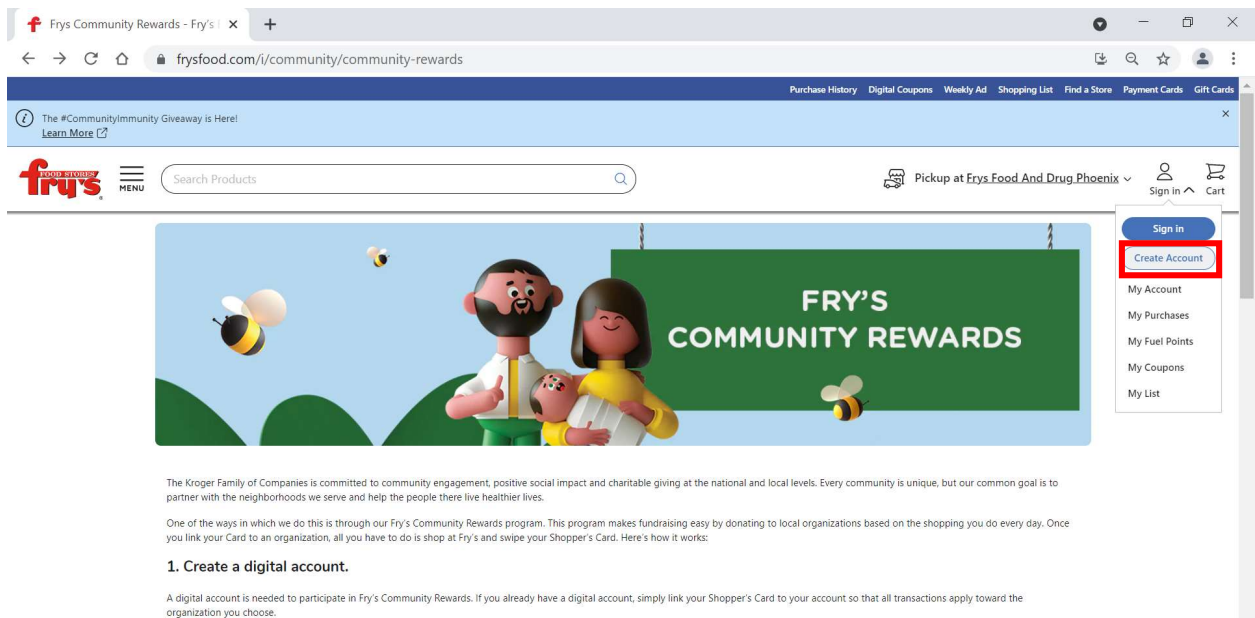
Frys Community Rewards - Fry's | ×

frysfood.com/i/community/community-rewards

Purchase History Digital Coupons Weekly Ad Shopping List Find a Store Payment Cards Gift Cards

The #CommunityImmunity Giveaway is Here!
Learn More

×

FOOD STORES fry's

MENU

Search Products

Pickup at Frys Food And Drug Phoenix

Sign in Cart

Sign in
Create Account
My Account
My Purchases
My Fuel Points
My Coupons
My List

FRY'S
COMMUNITY REWARDS

The Kroger Family of Companies is committed to community engagement, positive social impact and charitable giving at the national and local levels. Every community is unique, but our common goal is to partner with the neighborhoods we serve and help the people there live healthier lives.

One of the ways in which we do this is through our Fry's Community Rewards program. This program makes fundraising easy by donating to local organizations based on the shopping you do every day. Once you link your Card to an organization, all you have to do is shop at Fry's and swipe your Shopper's Card. Here's how it works:

1. Create a digital account.

A digital account is needed to participate in Fry's Community Rewards. If you already have a digital account, simply link your Shopper's Card to your account so that all transactions apply toward the organization you choose.